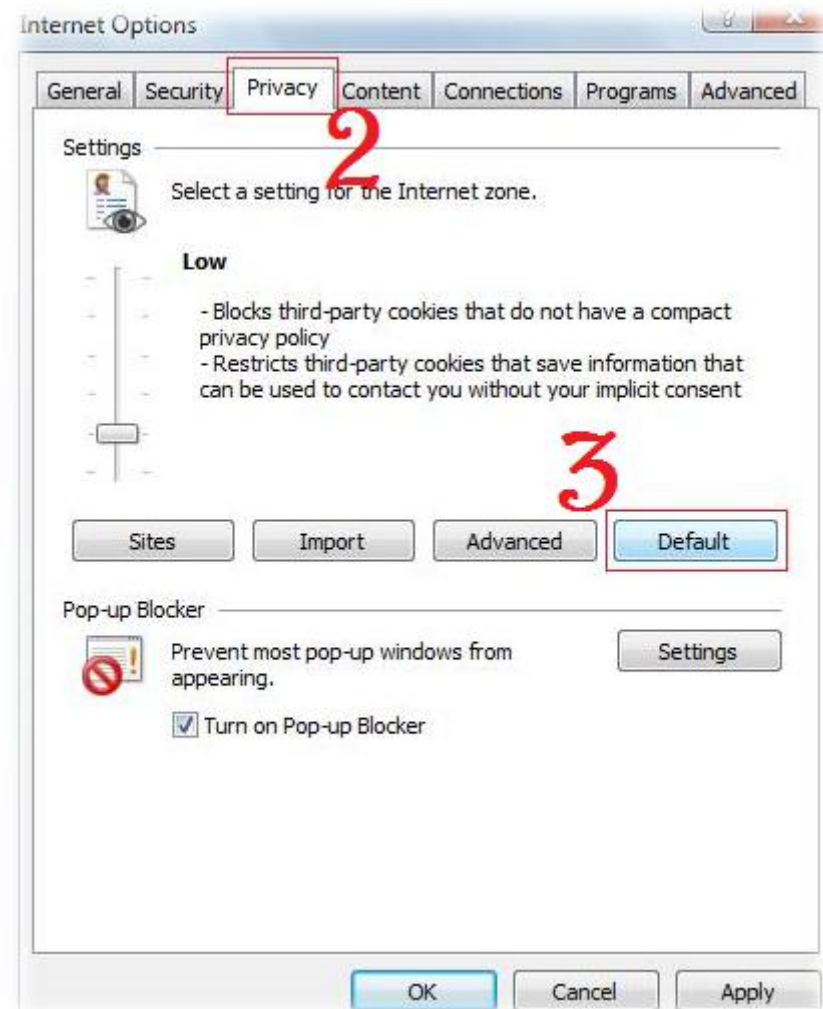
Internet Options

General | Security | Privacy | Content | Connections | Programs | Advanced

2

Settings

Select a setting for the Internet zone.

Low

- Blocks third-party cookies that do not have a compact privacy policy
- Restricts third-party cookies that save information that can be used to contact you without your implicit consent

3

Sites | Import | Advanced | Default

Pop-up Blocker

Prevent most pop-up windows from appearing.

Settings

Turn on Pop-up Blocker

OK | Cancel | Apply